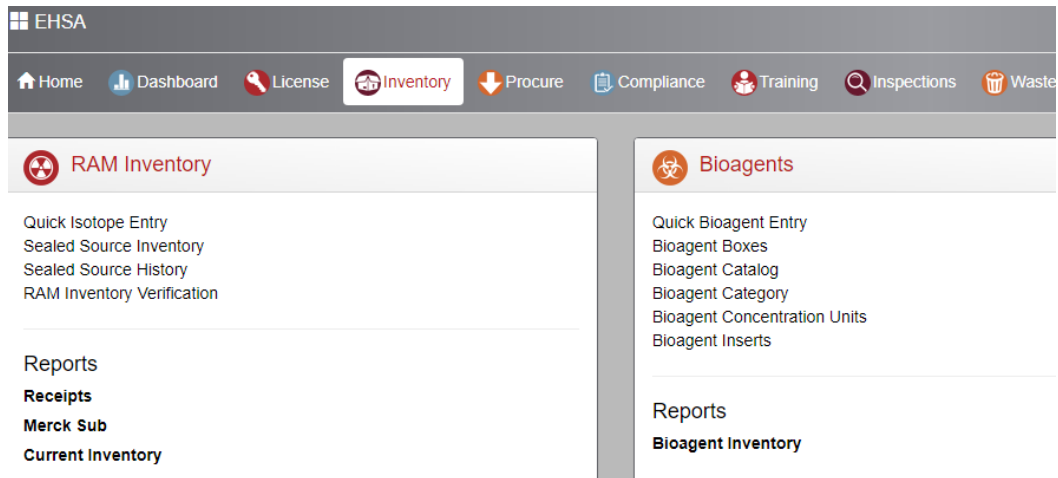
EHSA

Home Dashboard License Inventory Procure Compliance Training Inspections Waste

RAM Inventory

Quick Isotope Entry
Sealed Source Inventory
Sealed Source History
RAM Inventory Verification

Reports

Receipts
Merck Sub
Current Inventory

Bioagents

Quick Bioagent Entry
Bioagent Boxes
Bioagent Catalog
Bioagent Category
Bioagent Concentration Units
Bioagent Inserts

Reports

Bioagent Inventory